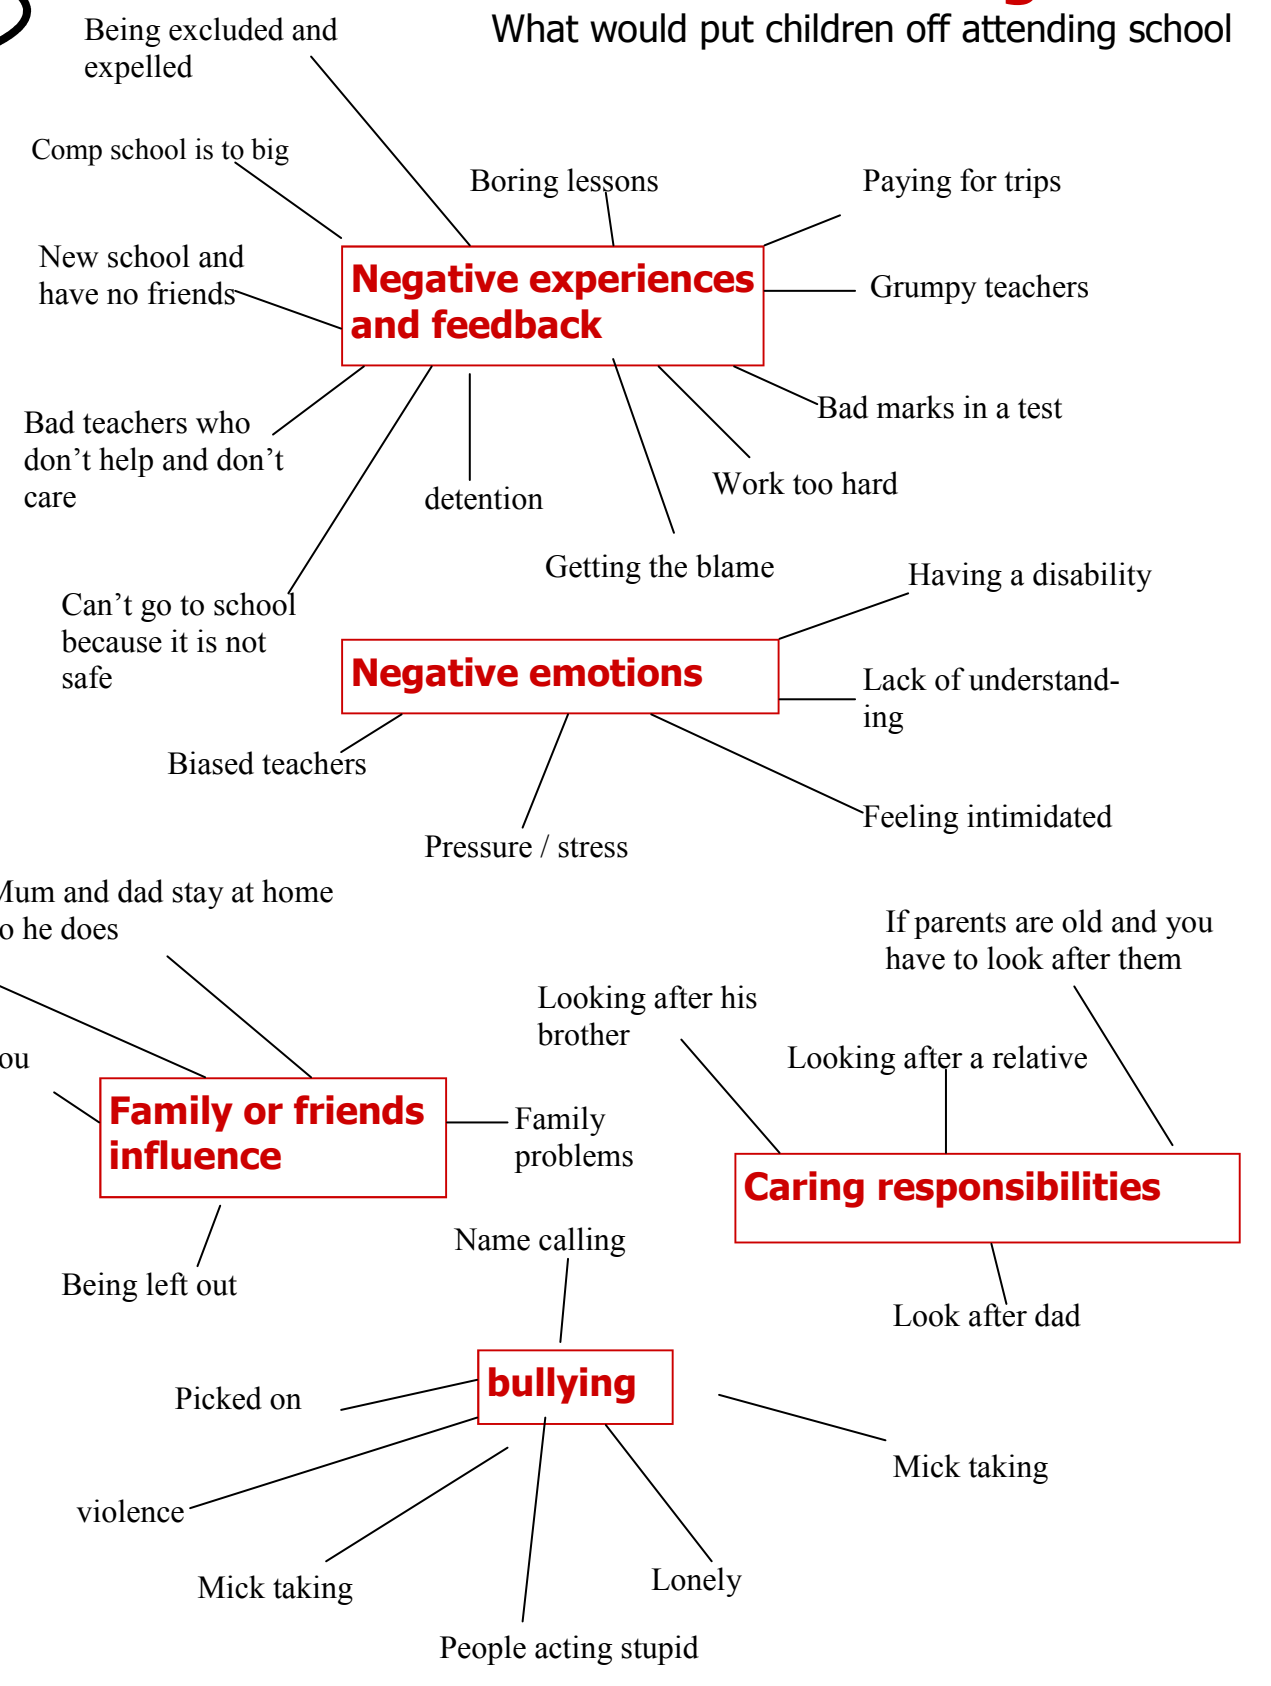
What would put children off attending school

Being excluded and expelled

Comp school is to big

Boring lessons

Paying for trips

New school and have no friends

Negative experiences and feedback

Grumpy teachers

Bad marks in a test

Bad teachers who don't help and don't care

detention

Work too hard

Getting the blame

Can't go to school because it is not safe

Having a disability

Negative emotions

Lack of understanding

Biased teachers

Feeling intimidated

Pressure / stress

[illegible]um and dad stay at home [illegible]o he does

If parents are old and you have to look after them

Looking after his brother

Looking after a relative

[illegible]ou

Family or friends influence

Family problems

Caring responsibilities

Name calling

Being left out

Look after dad

bullying

Picked on

Mick taking

violence

Mick taking

Lonely

People acting stupid